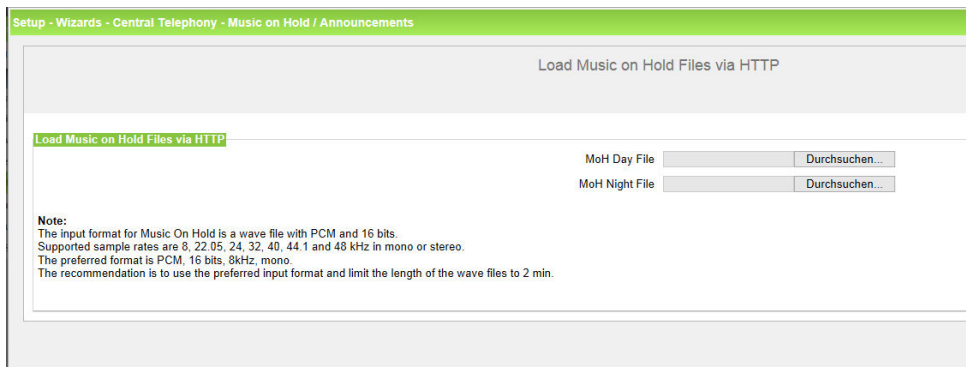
Setup - Wizards - Central Telephony - Music on Hold / Announcements

Load Music on Hold Files via HTTP

Load Music on Hold Files via HTTP

MoH Day File Durchsuchen...

MoH Night File Durchsuchen...

Note:
The input format for Music On Hold is a wave file with PCM and 16 bits.
Supported sample rates are 8, 22.05, 24, 32, 40, 44.1 and 48 kHz in mono or stereo.
The preferred format is PCM, 16 bits, 8kHz, mono.
The recommendation is to use the preferred input format and limit the length of the wave files to 2 min.